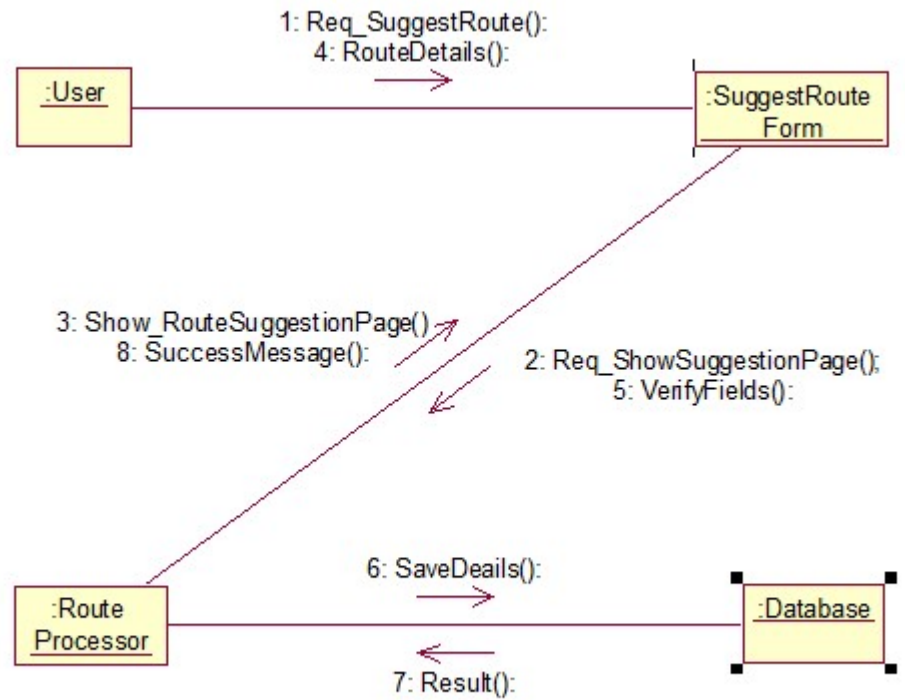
1: Req_SuggestRoute():
4: RouteDetails():

:User

:SuggestRoute Form

3: Show_RouteSuggestionPage()
8: SuccessMessage():

2: Req_ShowSuggestionPage();
5: VerifyFields():

6: SaveDeails():

:Route Processor

:Database

7: Result():